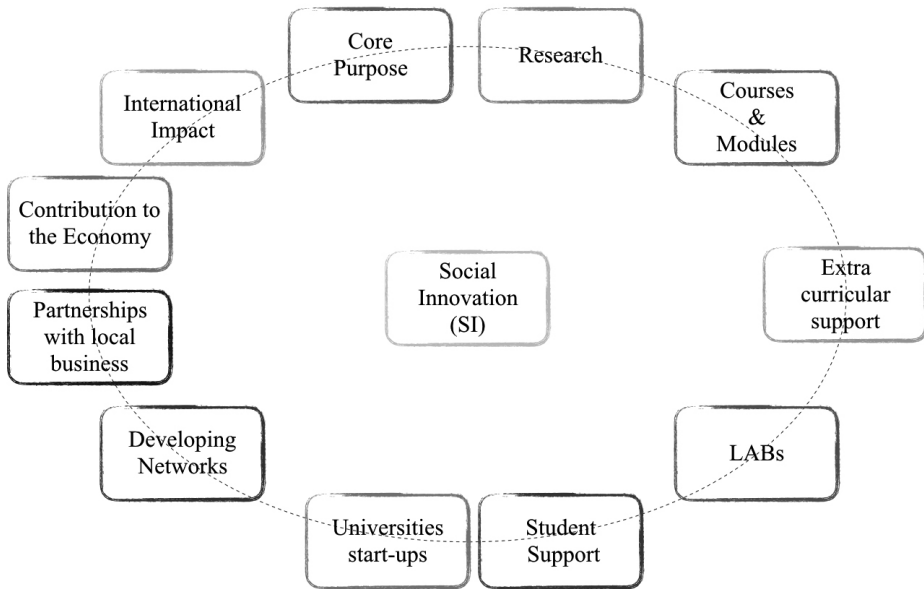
Core Purpose

Research

Courses & Modules

Extra curricular support

LABs

Student Support

Universities start-ups

Developing Networks

Partnerships with local business

Contribution to the Economy

International Impact

Social Innovation (SI)